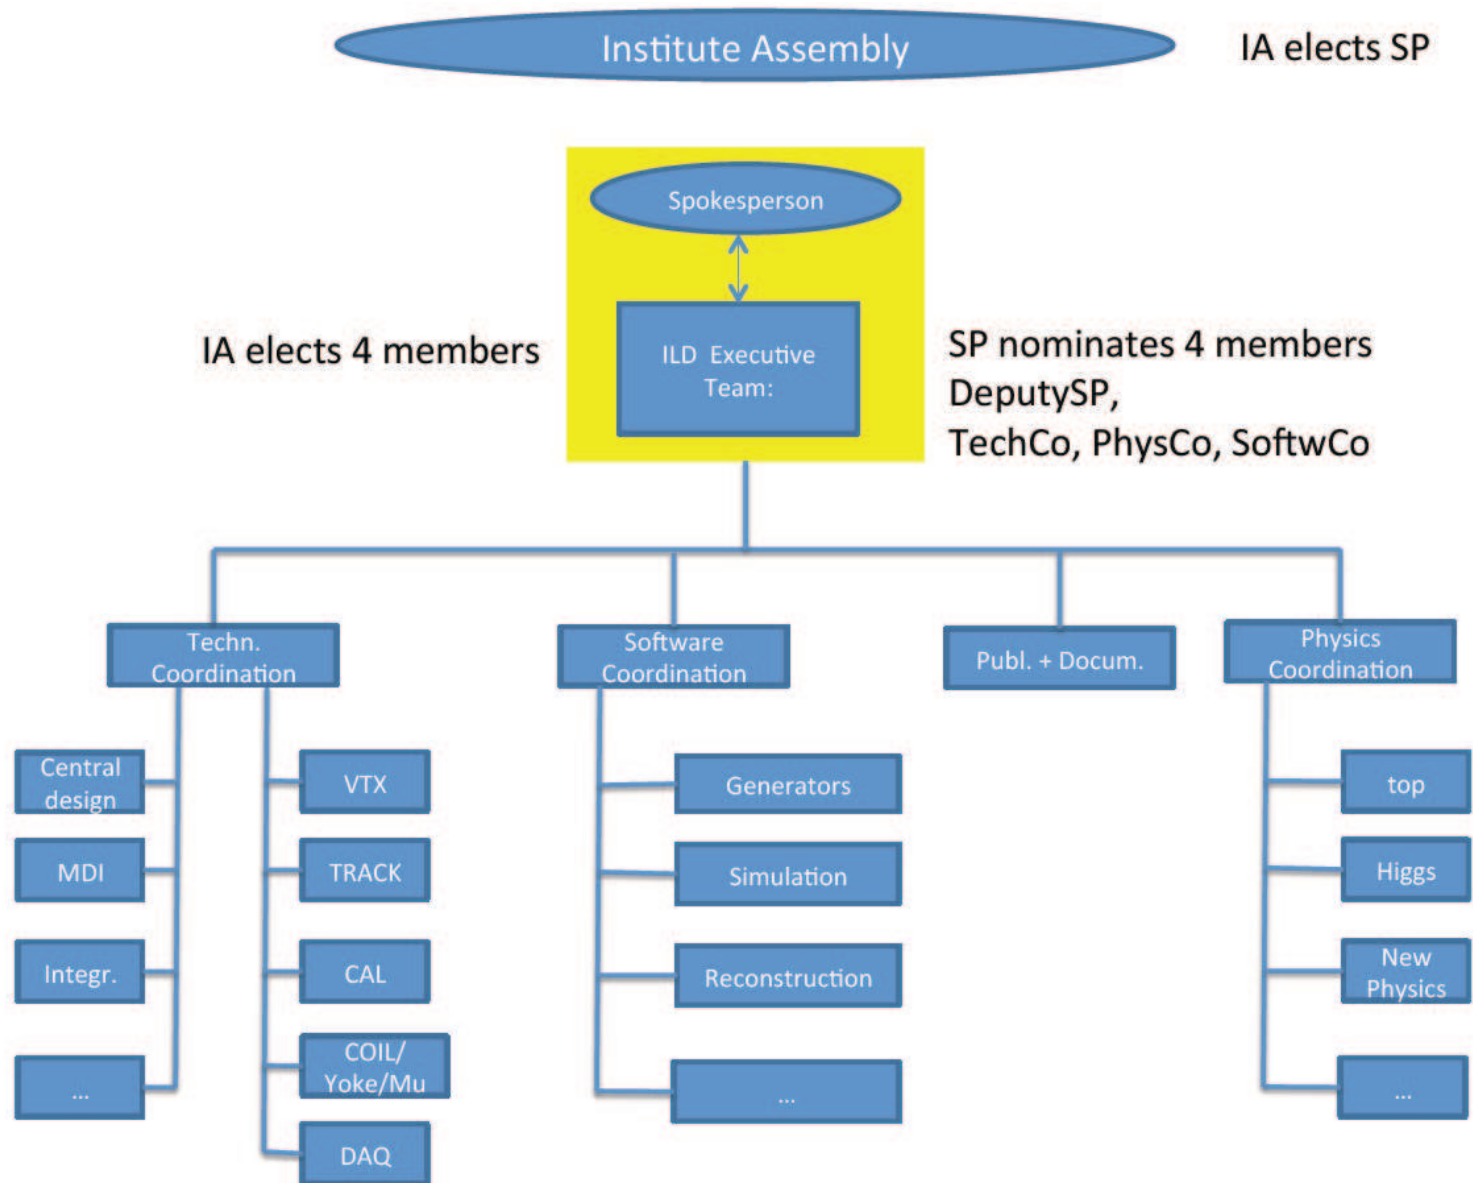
Institute Assembly

IA elects SP

Spokesperson

IA elects 4 members

ILD Executive Team:

SP nominates 4 members
DeputySP,
TechCo, PhysCo, SoftwCo

Techn. Coordination

Software Coordination

Publ. + Docum.

Physics Coordination

Central design

MDI

Integr.

...

VTX

TRACK

CAL

COIL/ Yoke/Mu

DAQ

Generators

Simulation

Reconstruction

...

top

Higgs

New Physics

...